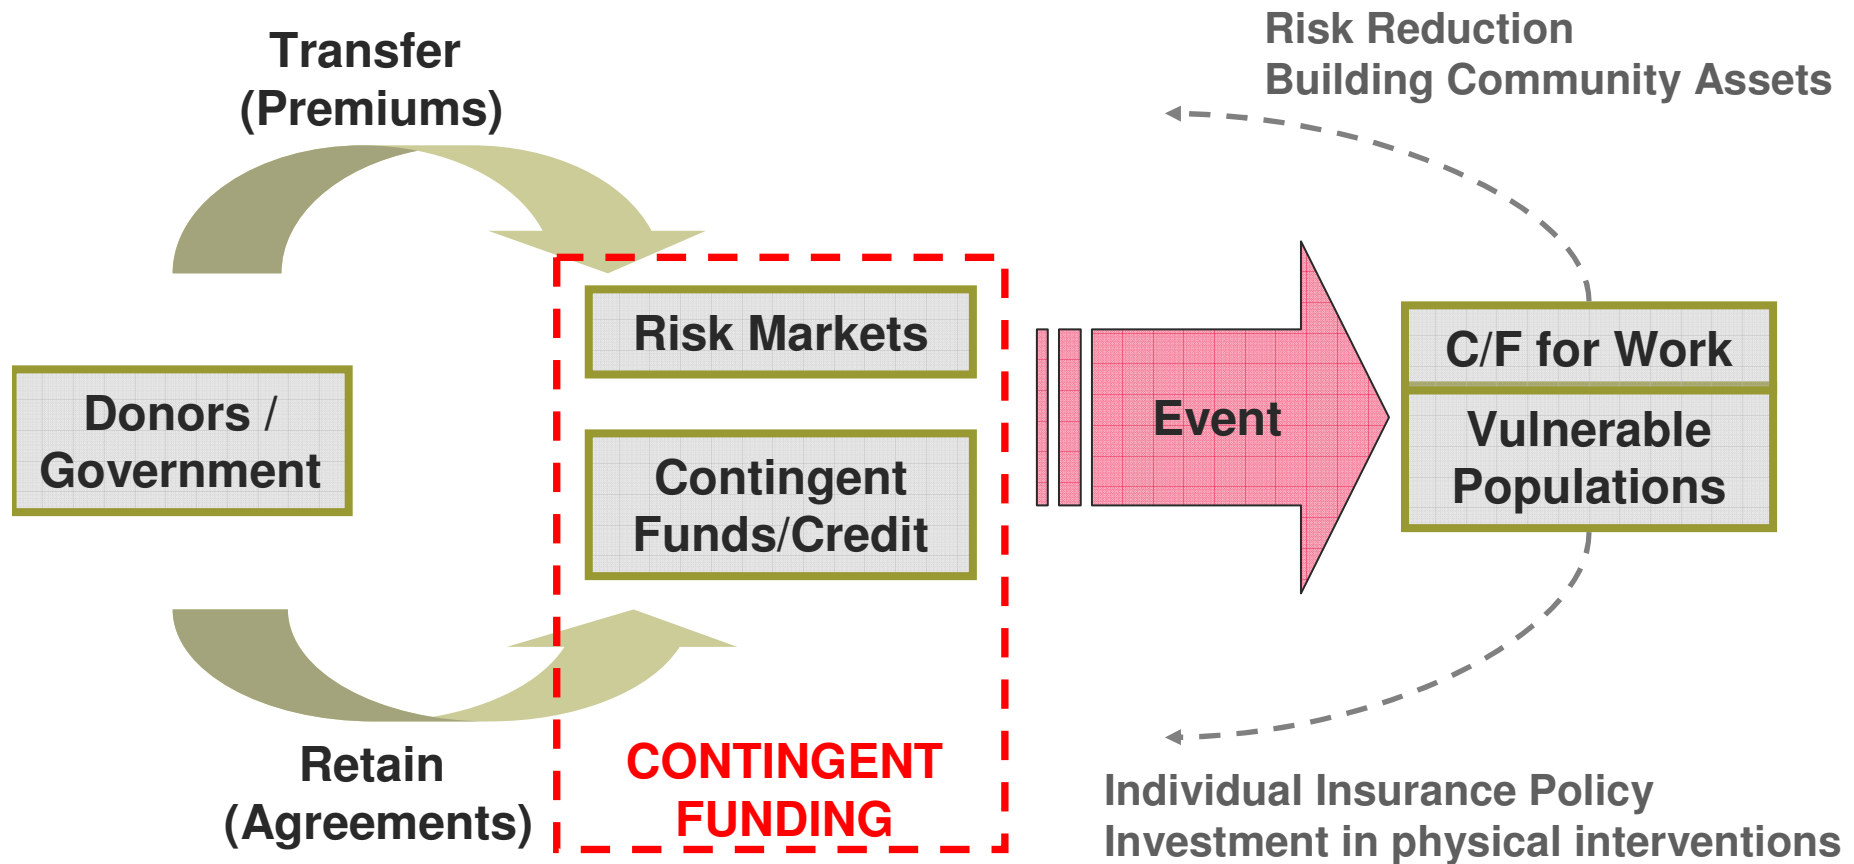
Transfer
(Premiums)

Risk Reduction
Building Community Assets

Donors / Government

Risk Markets

Contingent Funds/Credit

Event

C/F for Work

Vulnerable Populations

Retain
(Agreements)

CONTINGENT FUNDING

Individual Insurance Policy
Investment in physical interventions